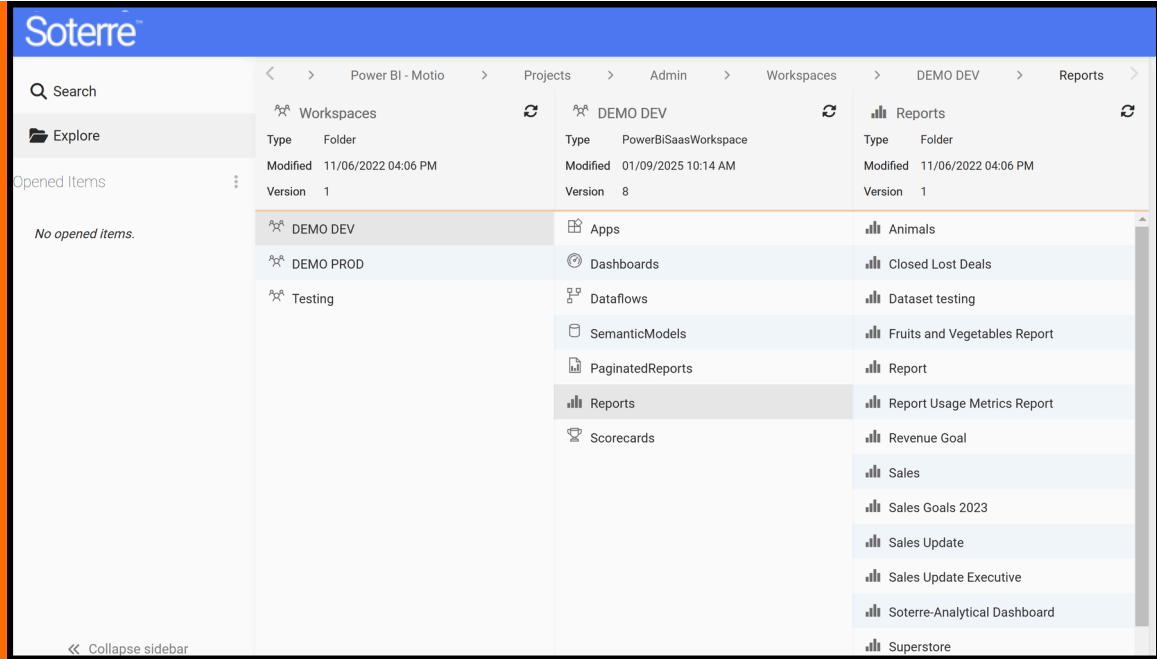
Soterre™

Search
Explore
Opened Items
No opened items.
« Collapse sidebar

< > Power BI - Motio > Projects > Admin > Workspaces > DEMO DEV > Reports >

Workspaces
Type Folder
Modified 11/06/2022 04:06 PM
Version 1

DEMO DEV
DEMO PROD
Testing

DEMO DEV
Type PowerBiSaasWorkspace
Modified 01/09/2025 10:14 AM
Version 8

Apps
Dashboards
Dataflows
SemanticModels
PaginatedReports
Reports
Scorecards

Reports
Type Folder
Modified 11/06/2022 04:06 PM
Version 1

Animals
Closed Lost Deals
Dataset testing
Fruits and Vegetables Report
Report
Report Usage Metrics Report
Revenue Goal
Sales
Sales Goals 2023
Sales Update
Sales Update Executive
Soterre-Analytical Dashboard
Superstore